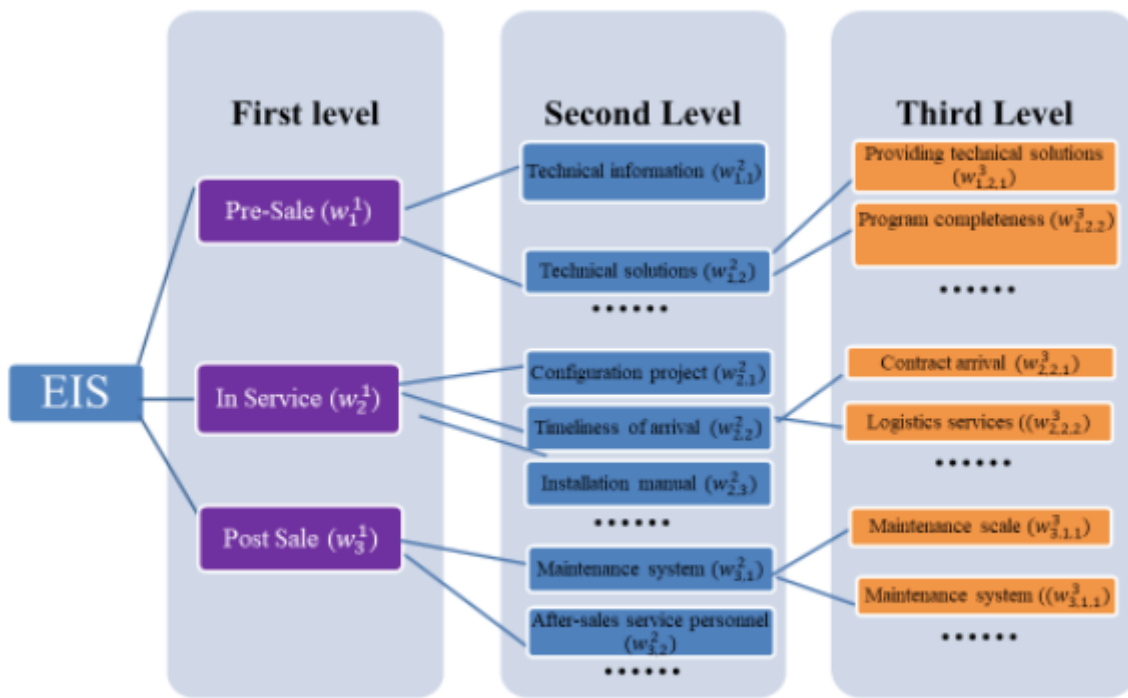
First level

Second Level

Third Level

EIS

Pre-Sale ($w_1^1$)

In Service ($w_2^1$)

Post Sale ($w_3^1$)

Technical information ($w_{1.1}^2$)

Technical solutions ($w_{1.2}^2$)

••••••

Configuration project ($w_{2.1}^2$)

Timeliness of arrival ($w_{2.2}^2$)

Installation manual ($w_{2.3}^2$)

••••••

Maintenance system ($w_{3.1}^2$)

After-sales service personnel ($w_{3.2}^2$)

••••••

Providing technical solutions ($w_{1.2.1}^3$)

Program completeness ($w_{1.2.2}^3$)

••••••

Contract arrival ($w_{2.2.1}^3$)

Logistics services (($w_{2.2.2}^3$)

••••••

Maintenance scale ($w_{3.1.1}^3$)

Maintenance system (($w_{3.1.1}^3$)

••••••